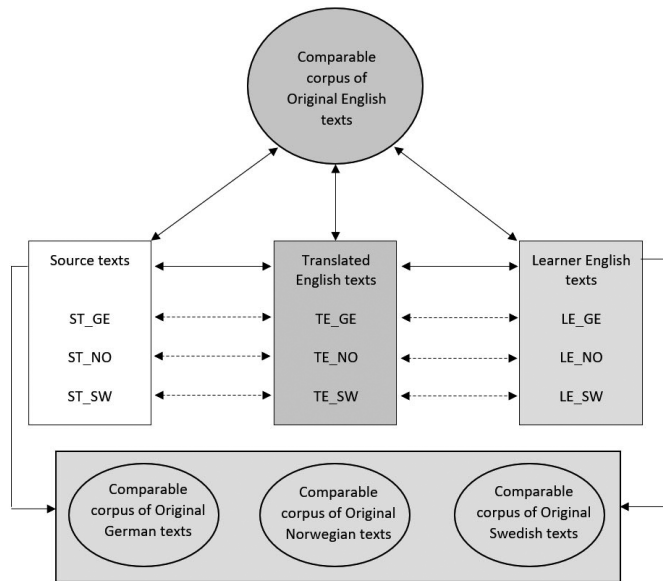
Comparable corpus of Original English texts

Source texts

ST_GE

ST_NO

ST_SW

Translated English texts

TE_GE

TE_NO

TE_SW

Learner English texts

LE_GE

LE_NO

LE_SW

Comparable corpus of Original German texts

Comparable corpus of Original Norwegian texts

Comparable corpus of Original Swedish texts